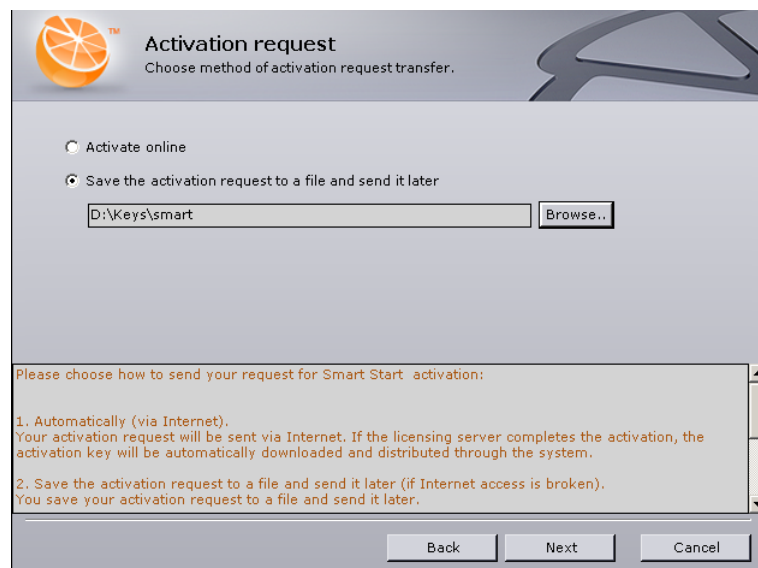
TM

Activation request
Choose method of activation request transfer.

Activate online

Save the activation request to a file and send it later

D:\Keys\smart

Browse..

Please choose how to send your request for Smart Start activation:

1. Automatically (via Internet).
Your activation request will be sent via Internet. If the licensing server completes the activation, the activation key will be automatically downloaded and distributed through the system.

2. Save the activation request to a file and send it later (if Internet access is broken).
You save your activation request to a file and send it later.

Back

Next

Cancel